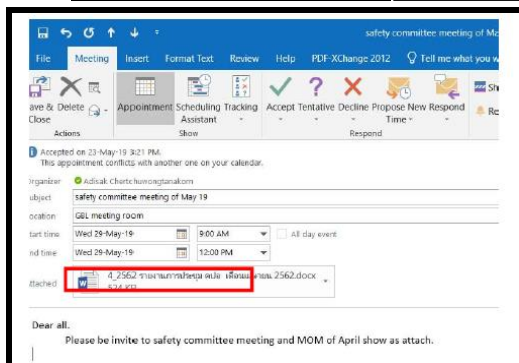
safety committee meeting of Ma

File Meeting Insert Format Text Review Help PDF-XChange 2012 Tell me what you w

ave & Delete Close Appointment Scheduling Assistant Tracking Accept Tentative Decline Propose New Time Respond Sh Re

Actions Show Respond

Accepted on 23-May-19 3:21 PM.
This appointment conflicts with another one on your calendar.

rganizer Adisak Chertchuwongtanakorn
ubject safety committee meeting of May 19
ocation GBL meeting room
tart time Wed 29-May-19 9:00 AM All day event
nd time Wed 29-May-19 12:00 PM

ttached 4_2562 รายงานการประชุม คปอ. เดือน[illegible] 2562.docx
524 KB

Dear all.
Please be invite to safety committee meeting and MOM of April show as attach.